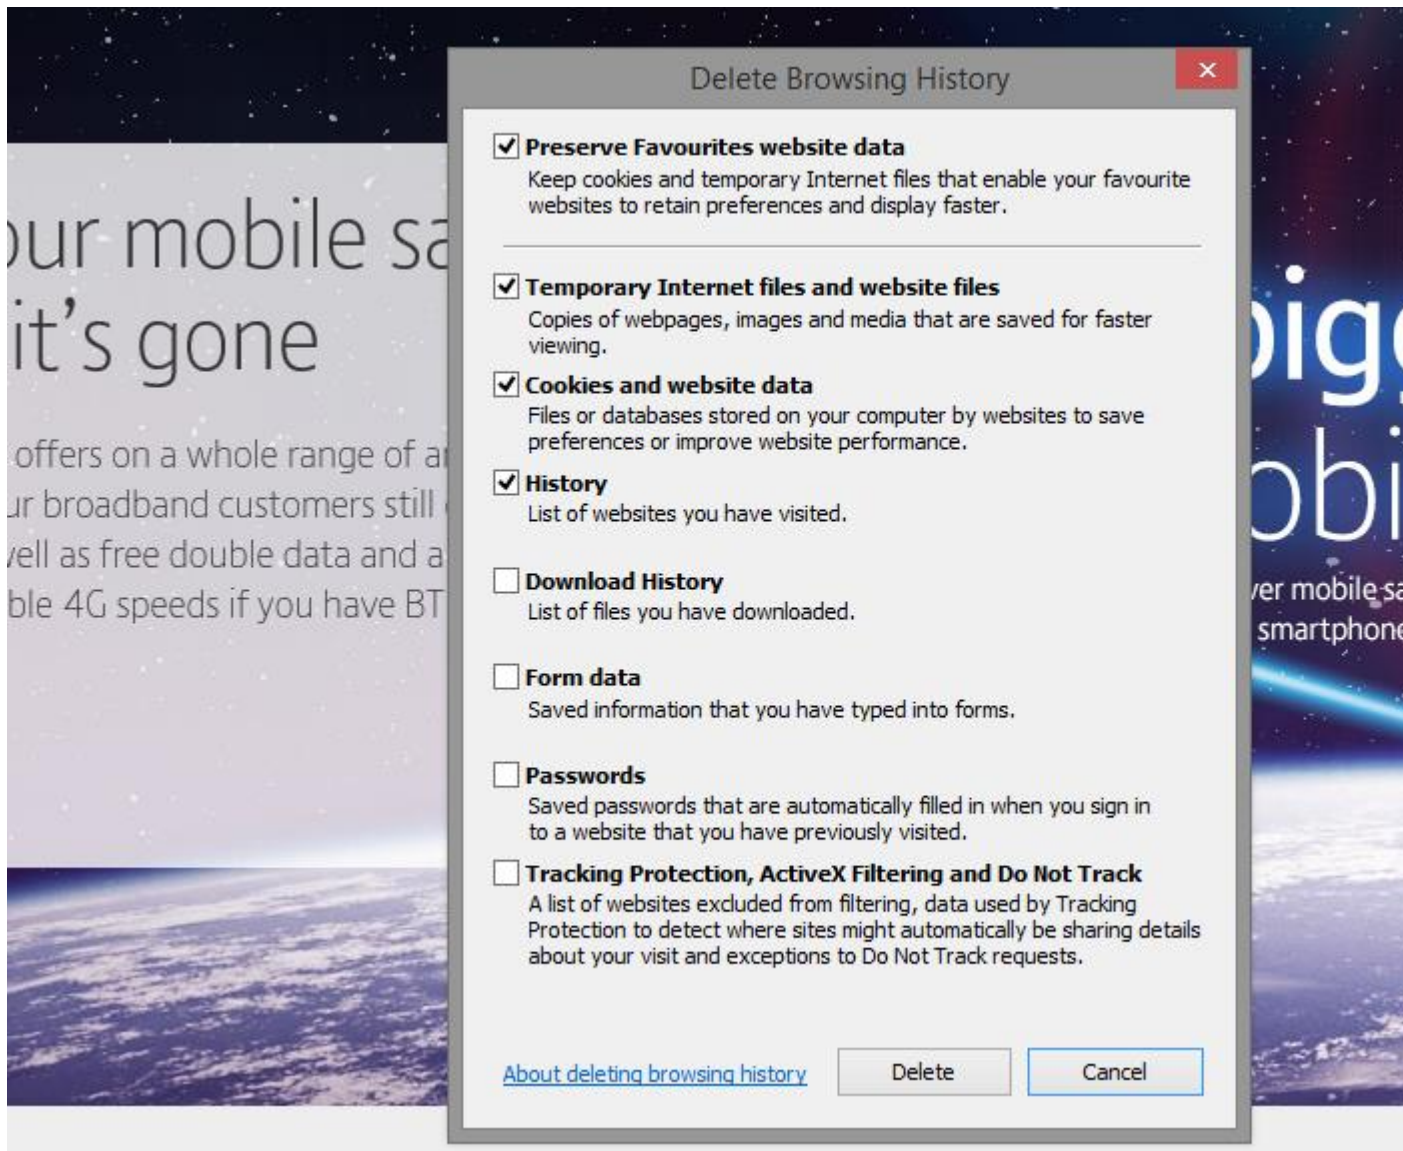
our mobile sa
it's gone

offers on a whole range of a
ur broadband customers still
vell as free double data and a
ble 4G speeds if you have BT

Delete Browsing History

✕

☑ Preserve Favourites website data
Keep cookies and temporary Internet files that enable your favourite websites to retain preferences and display faster.

☑ Temporary Internet files and website files
Copies of webpages, images and media that are saved for faster viewing.

☑ Cookies and website data
Files or databases stored on your computer by websites to save preferences or improve website performance.

☑ History
List of websites you have visited.

☐ Download History
List of files you have downloaded.

☐ Form data
Saved information that you have typed into forms.

☐ Passwords
Saved passwords that are automatically filled in when you sign in to a website that you have previously visited.

☐ Tracking Protection, ActiveX Filtering and Do Not Track
A list of websites excluded from filtering, data used by Tracking Protection to detect where sites might automatically be sharing details about your visit and exceptions to Do Not Track requests.

About deleting browsing history

Delete

Cancel

big
obi
ver mobile sa
smartphone